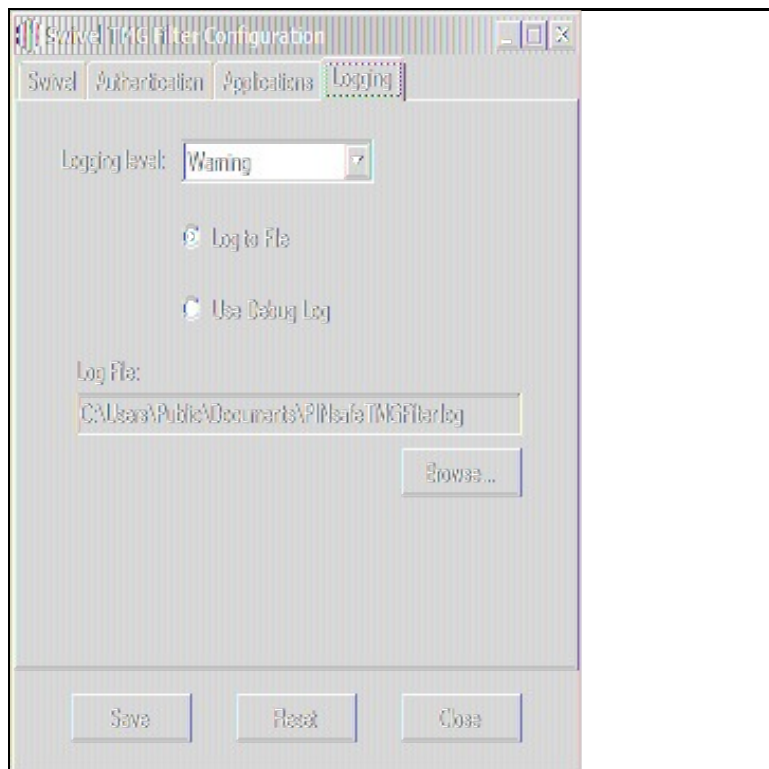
Swivel TMG Filter Configuration

Swivel | Authentication | Applications | Logging

Logging level: Warning

Log to File

Use Debug Log

Log File:

C:\Users\Public\Documents\PINsafeTMGFilter.log

Browse ...

Save | Reset | Close